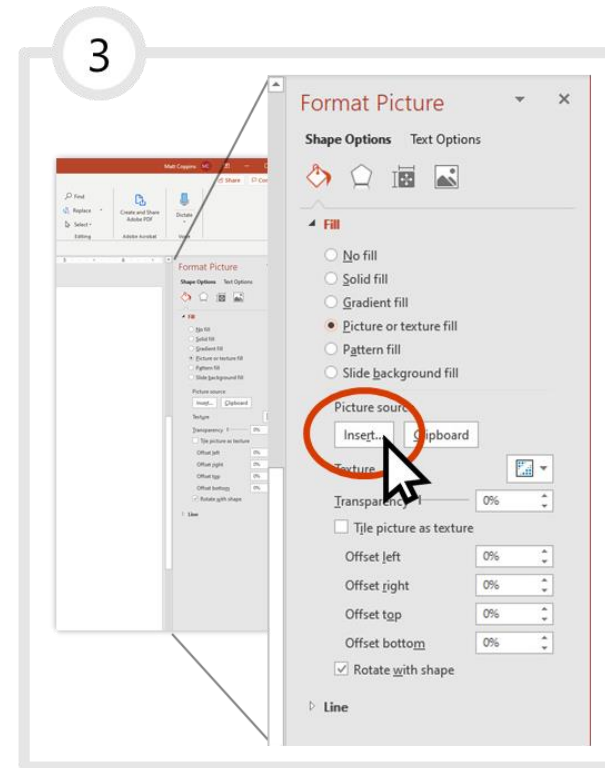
3

Matt Coppins MC

Share Com

Find
Replace
Select
Editing

Create and Share Adobe PDF
Adobe Acrobat

Dictate
Voice

Format Picture

Shape Options Text Options

Fill

No fill
Solid fill
Gradient fill
Picture or texture fill
Pattern fill
Slide background fill

Picture source
Insert... Clipboard

Texture
Transparency 0%
Tile picture as texture
Offset left 0%
Offset right 0%
Offset top 0%
Offset bottom 0%
Rotate with shape

Line

Format Picture

Shape Options Text Options

Fill

No fill
Solid fill
Gradient fill
Picture or texture fill
Pattern fill
Slide background fill

Picture source
Insert... Clipboard

Texture
Transparency 0%
Tile picture as texture
Offset left 0%
Offset right 0%
Offset top 0%
Offset bottom 0%
Rotate with shape

Line